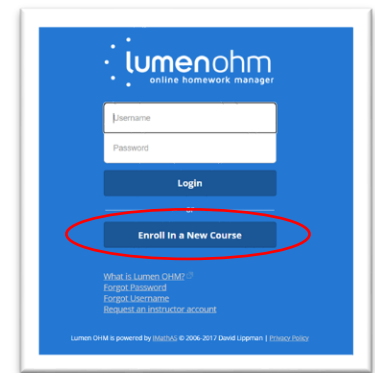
lumenohm
online homework manager

Username

Password

Login

or

Enroll in a New Course

What is Lumen OHM?
Forgot Password
Forgot Username
Request an instructor account

Lumen OHM is powered by IMathAS © 2006-2017 David Lippman | Privacy Policy